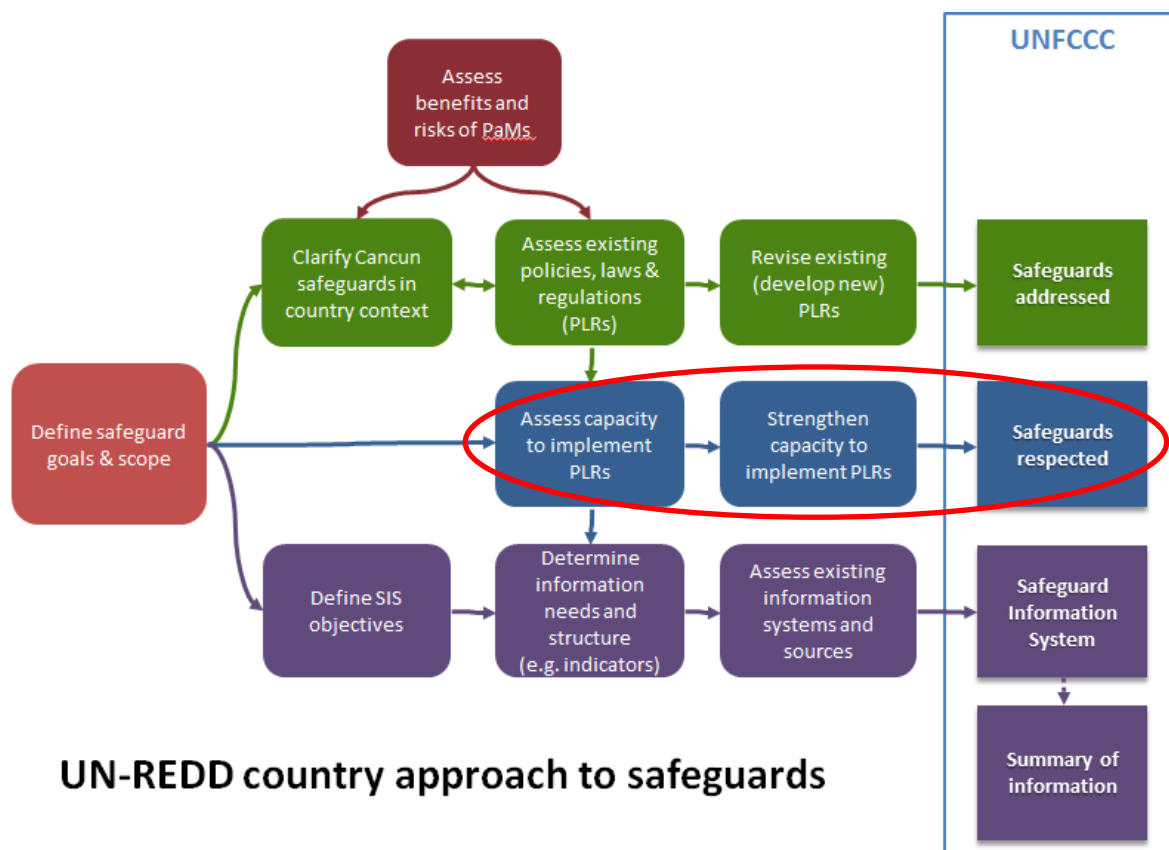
UNFCCC

Assess benefits and risks of PaMs

Clarify Cancun safeguards in country context

Assess existing policies, laws & regulations (PLRs)

Revise existing (develop new) PLRs

Safeguards addressed

Define safeguard goals & scope

Assess capacity to implement PLRs

Strengthen capacity to implement PLRs

Safeguards respected

Define SIS objectives

Determine information needs and structure (e.g. indicators)

Assess existing information systems and sources

Safeguard Information System

Summary of information

UN-REDD country approach to safeguards